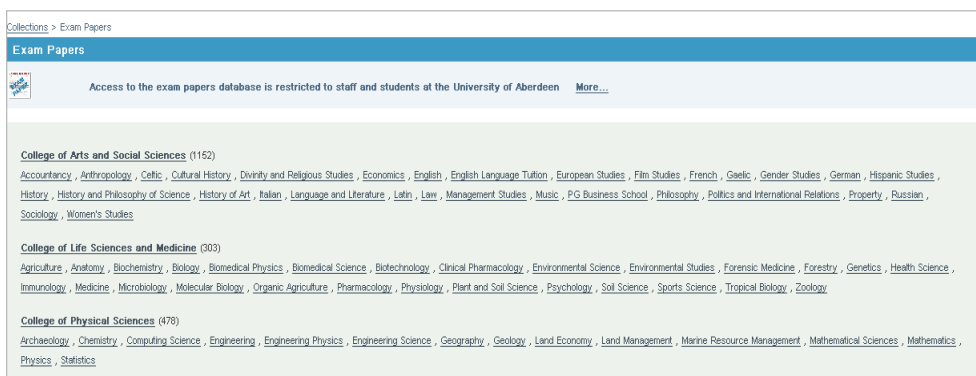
Collections > Exam Papers

Exam Papers

Access to the exam papers database is restricted to staff and students at the University of Aberdeen More...

College of Arts and Social Sciences (1152)

Accountancy , Anthropology , Celtic , Cultural History , Divinity and Religious Studies , Economics , English , English Language Tuition , European Studies , Film Studies , French , Gaelic , Gender Studies , German , Hispanic Studies , History , History and Philosophy of Science , History of Art , Italian , Language and Literature , Latin , Law , Management Studies , Music , PG Business School , Philosophy , Politics and International Relations , Property , Russian , Sociology , Women's Studies

College of Life Sciences and Medicine (303)

Agriculture , Anatomy , Biochemistry , Biology , Biomedical Physics , Biomedical Science , Biotechnology , Clinical Pharmacology , Environmental Science , Environmental Studies , Forensic Medicine , Forestry , Genetics , Health Science , Immunology , Medicine , Microbiology , Molecular Biology , Organic Agriculture , Pharmacology , Physiology , Plant and Soil Science , Psychology , Soil Science , Sports Science , Tropical Biology , Zoology

College of Physical Sciences (478)

Archaeology , Chemistry , Computing Science , Engineering , Engineering Physics , Engineering Science , Geography , Geology , Land Economy , Land Management , Marine Resource Management , Mathematical Sciences , Mathematics , Physics , Statistics